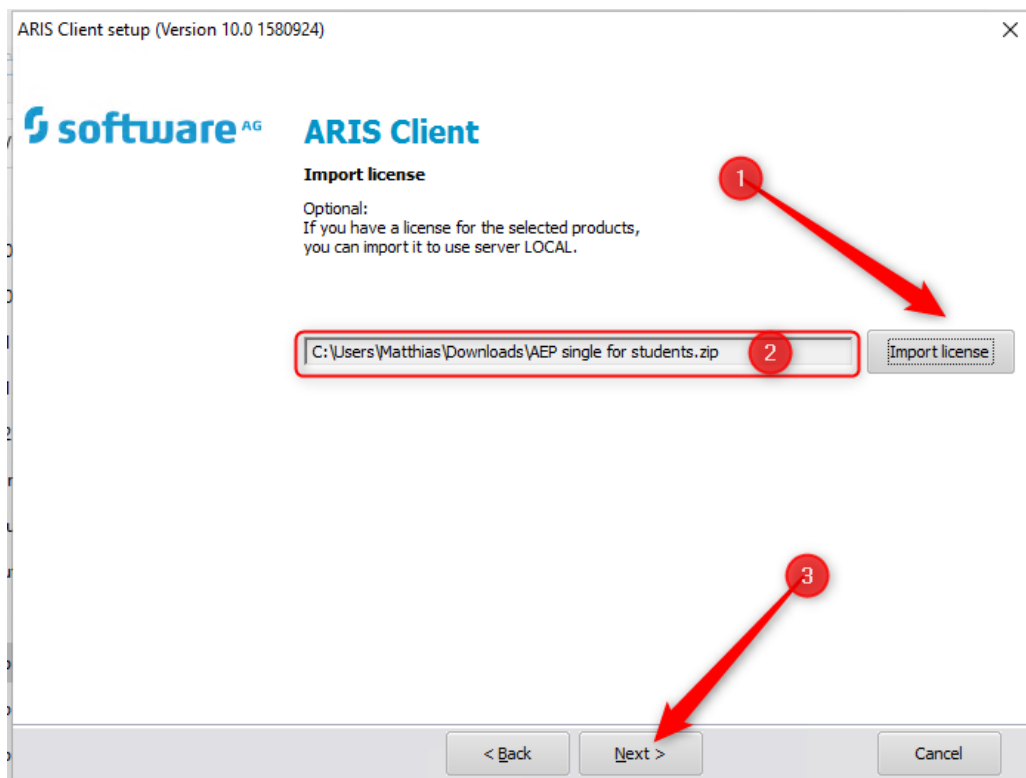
ARIS Client setup (Version 10.0 1580924)

×

software AG

ARIS Client

Import license

Optional:
If you have a license for the selected products, you can import it to use server LOCAL.

1

C:\Users\Matthias\Downloads\AEP single for students.zip

2

Import license

3

< Back

Next >

Cancel